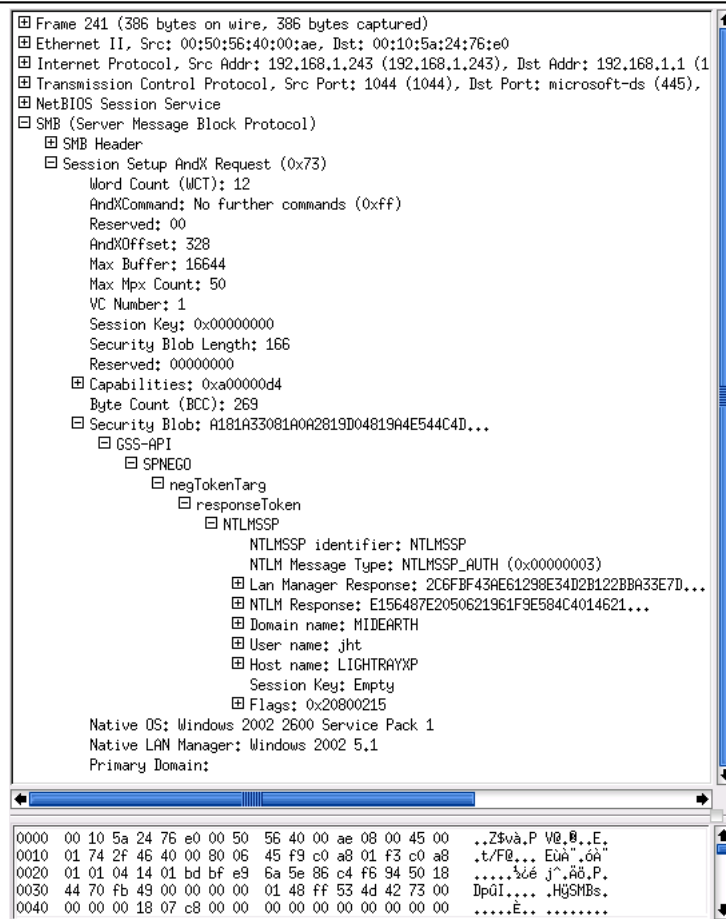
⊞ Frame 241 (386 bytes on wire, 386 bytes captured)
⊞ Ethernet II, Src: 00:50:56:40:00:ae, Dst: 00:10:5a:24:76:e0
⊞ Internet Protocol, Src Addr: 192.168.1.243 (192.168.1.243), Dst Addr: 192.168.1.1 (1
⊞ Transmission Control Protocol, Src Port: 1044 (1044), Dst Port: microsoft-ds (445),
⊞ NetBIOS Session Service
⊟ SMB (Server Message Block Protocol)
⊞ SMB Header
⊟ Session Setup AndX Request (0x73)
Word Count (WCT): 12
AndXCommand: No further commands (0xff)
Reserved: 00
AndXOffset: 328
Max Buffer: 16644
Max Mpx Count: 50
VC Number: 1
Session Key: 0x00000000
Security Blob Length: 166
Reserved: 00000000
⊞ Capabilities: 0xa00000d4
Byte Count (BCC): 269
⊟ Security Blob: A181A33081A0A2819D04819A4E544C4D...
⊟ GSS-API
⊟ SPNEGO
⊟ negTokenTarg
⊟ responseToken
⊟ NTLMSSP
NTLMSSP identifier: NTLMSSP
NTLM Message Type: NTLMSSP_AUTH (0x00000003)
⊞ Lan Manager Response: 2C6FBF43AE61298E34D2B122BBA33E7D...
⊞ NTLM Response: E156487E2050621961F9E584C4014621...
⊞ Domain name: MIDEARTH
⊞ User name: jht
⊞ Host name: LIGHTRAYXP
Session Key: Empty
⊞ Flags: 0x20800215
Native OS: Windows 2002 2600 Service Pack 1
Native LAN Manager: Windows 2002 5.1
Primary Domain:

0000 00 10 5a 24 76 e0 00 50 56 40 00 ae 08 00 45 00 ..Z$và.P V@.®..E.
0010 01 74 2f 46 40 00 80 06 45 f9 c0 a8 01 f3 c0 a8 .t/F@... EùÀ¨.óÀ¨
0020 01 01 04 14 01 bd bf e9 6a 5e 86 c4 f6 94 50 18 .....½¿é j^.Äö.P.
0030 44 70 fb 49 00 00 00 00 01 48 ff 53 4d 42 73 00 DpûI.... .HÿSMBs.
0040 00 00 00 18 07 c8 00 00 00 00 00 00 00 00 00 00 .....È.. ........